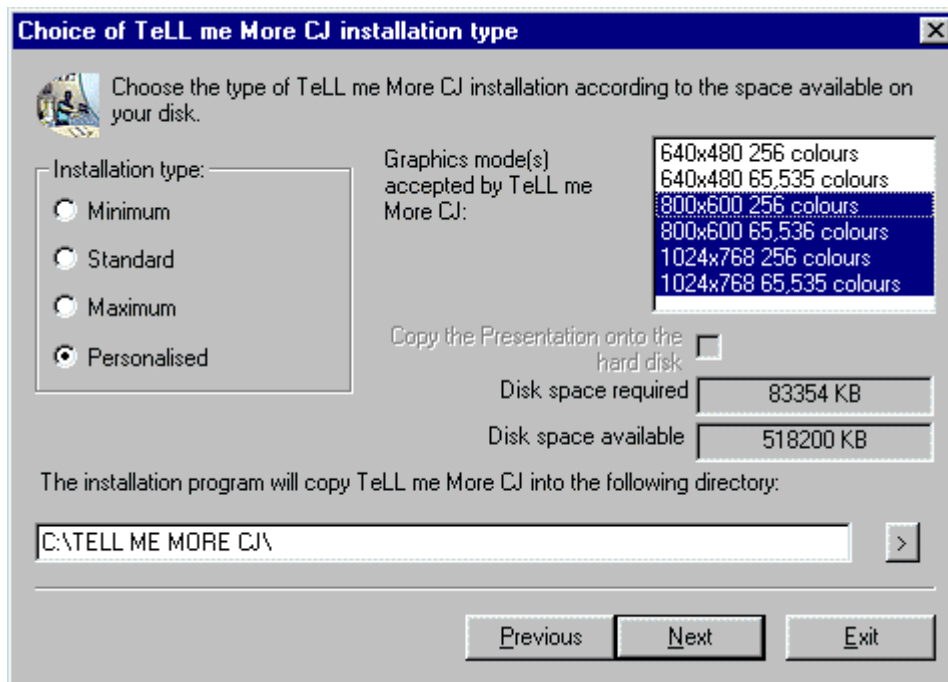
Choice of TeLL me More CJ installation type

Choose the type of TeLL me More CJ installation according to the space available on your disk.

Installation type:
Minimum
Standard
Maximum
Personalised

Graphics mode(s) accepted by TeLL me More CJ:

640x480 256 colours
640x480 65,535 colours
800x600 256 colours
800x600 65,536 colours
1024x768 256 colours
1024x768 65,535 colours

Copy the Presentation onto the hard disk

Disk space required 83354 KB

Disk space available 518200 KB

The installation program will copy TeLL me More CJ into the following directory:

C:\TELL ME MORE CJ\

>

Previous Next Exit